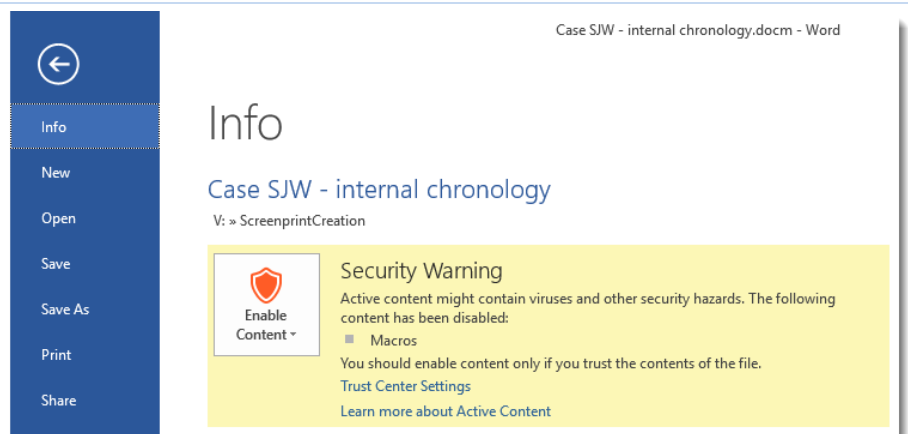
Case SJW - internal chronology.docm - Word

Info
New
Open
Save
Save As
Print
Share

Info

Case SJW - internal chronology
V: » ScreenprintCreation

Enable Content

Security Warning
Active content might contain viruses and other security hazards. The following content has been disabled:
Macros
You should enable content only if you trust the contents of the file.
Trust Center Settings
Learn more about Active Content